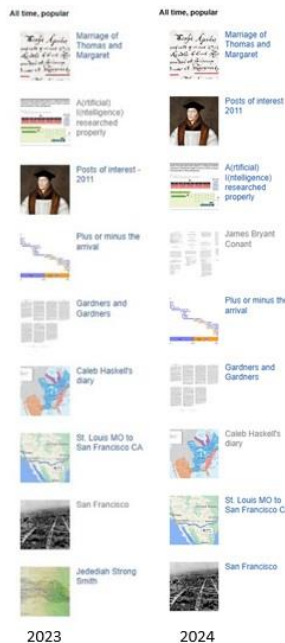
All time, popular

Marriage of Thomas and Margaret

A(rtificial) I(ntelligence) researched property

Posts of interest - 2011

Plus or minus the arrival

Gardners and Gardners

Caleb Haskell's diary

St. Louis MO to San Francisco CA

San Francisco

Jedediah Strong Smith

2023

All time, popular

Marriage of Thomas and Margaret

Posts of interest 2011

A(rtificial) I(ntelligence) researched property

James Bryant Conant

Plus or minus the arrival

Gardners and Gardners

Caleb Haskell's diary

St. Louis MO to San Francisco C

San Francisco

2024